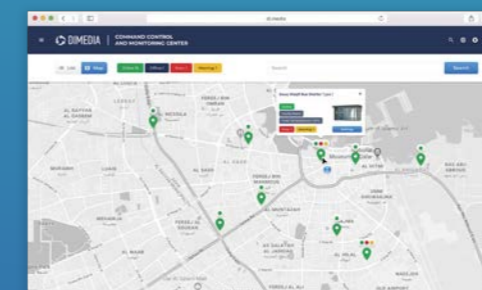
di.media

DIMEDIA | COMMAND CONTROL AND MONITORING CENTER

List Map Online Offline Error Warning

Search

Search

AL RAYYAN AL QADEEM

AL MESSILA

FEREEJ BIN OMRAN

AL SADD

LUAIB

FEREEJ BIN MAHMOUD

AL MUNTAZAH

FEREEJ AL SOUDAN

AL WAAB

AS SALATAH AL JADEEDA

AL HILAL

UMM GHUWAILINA

RAS ABU ABBOUD

MADINAT KHALIFA

AL MAMOURA

NAJMA